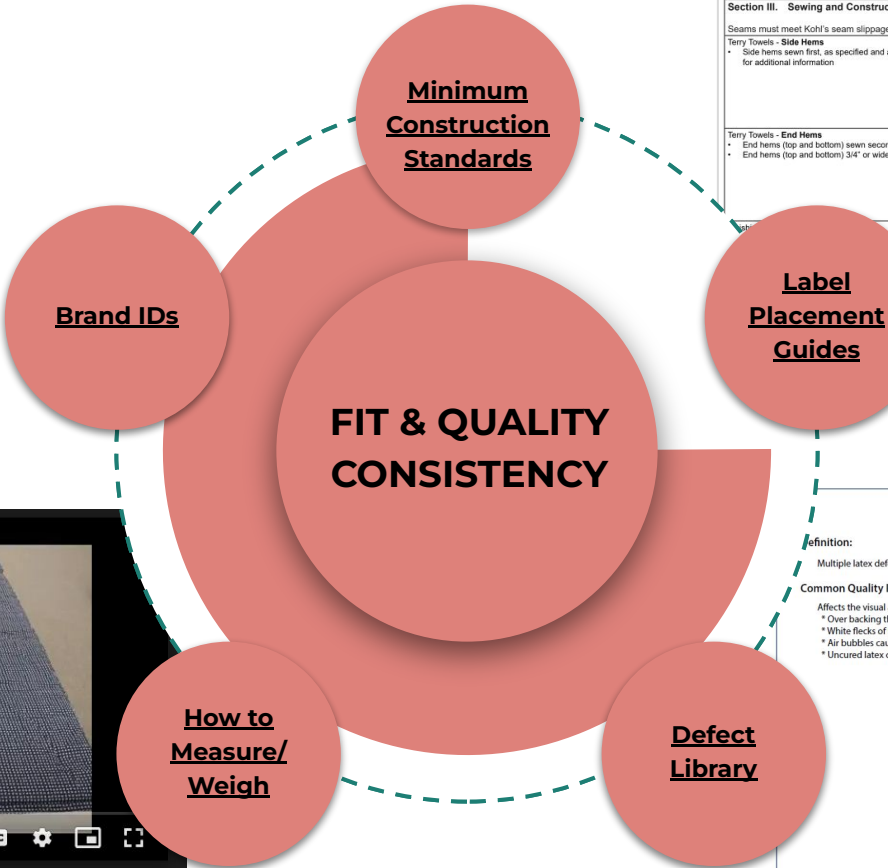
Minimum Construction Standards

Brand IDs

Label Placement Guides

FIT & QUALITY CONSISTENCY

How to Measure/ Weigh

Defect Library

Section III. Sewing and Constructi

Seams must meet Kohl's seam slippage

Terry Towels - Side Hems
• Side hems sewn first, as specified and a for additional information

Terry Towels - End Hems
• End hems (top and bottom) sewn secon
• End hems (top and bottom) 3/4" or wide

efinition:

Multiple latex def

Common Quality I

Affects the visual
* Over backing th
* White flecks of
* Air bubbles cau
* Uncured latex c